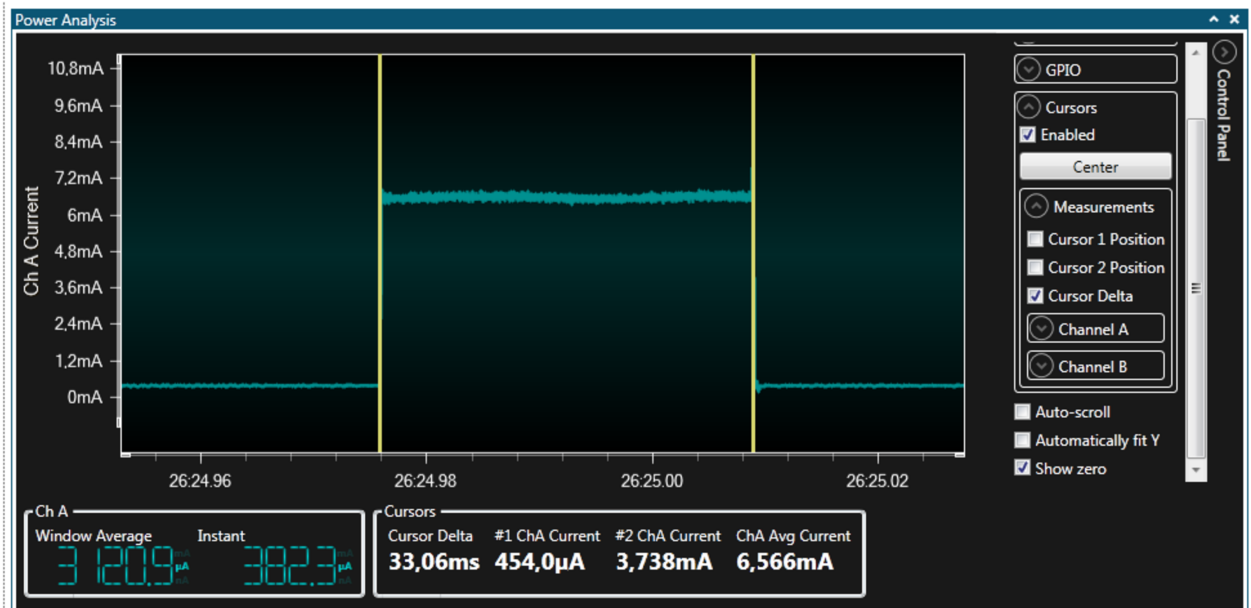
Power Analysis

10,8mA
9,6mA
8,4mA
7,2mA
6mA
4,8mA
3,6mA
2,4mA
1,2mA
0mA

Ch A Current

26:24.96
26:24.98
26:25.00
26:25.02

GPIO
Cursors
Enabled
Center
Measurements
Cursor 1 Position
Cursor 2 Position
Cursor Delta
Channel A
Channel B
Auto-scroll
Automatically fit Y
Show zero

Control Panel

Ch A
Window Average
3120.9 µA
Instant
382.3 µA

Cursors
Cursor Delta
33,06ms
#1 ChA Current
454,0µA
#2 ChA Current
3,738mA
ChA Avg Current
6,566mA